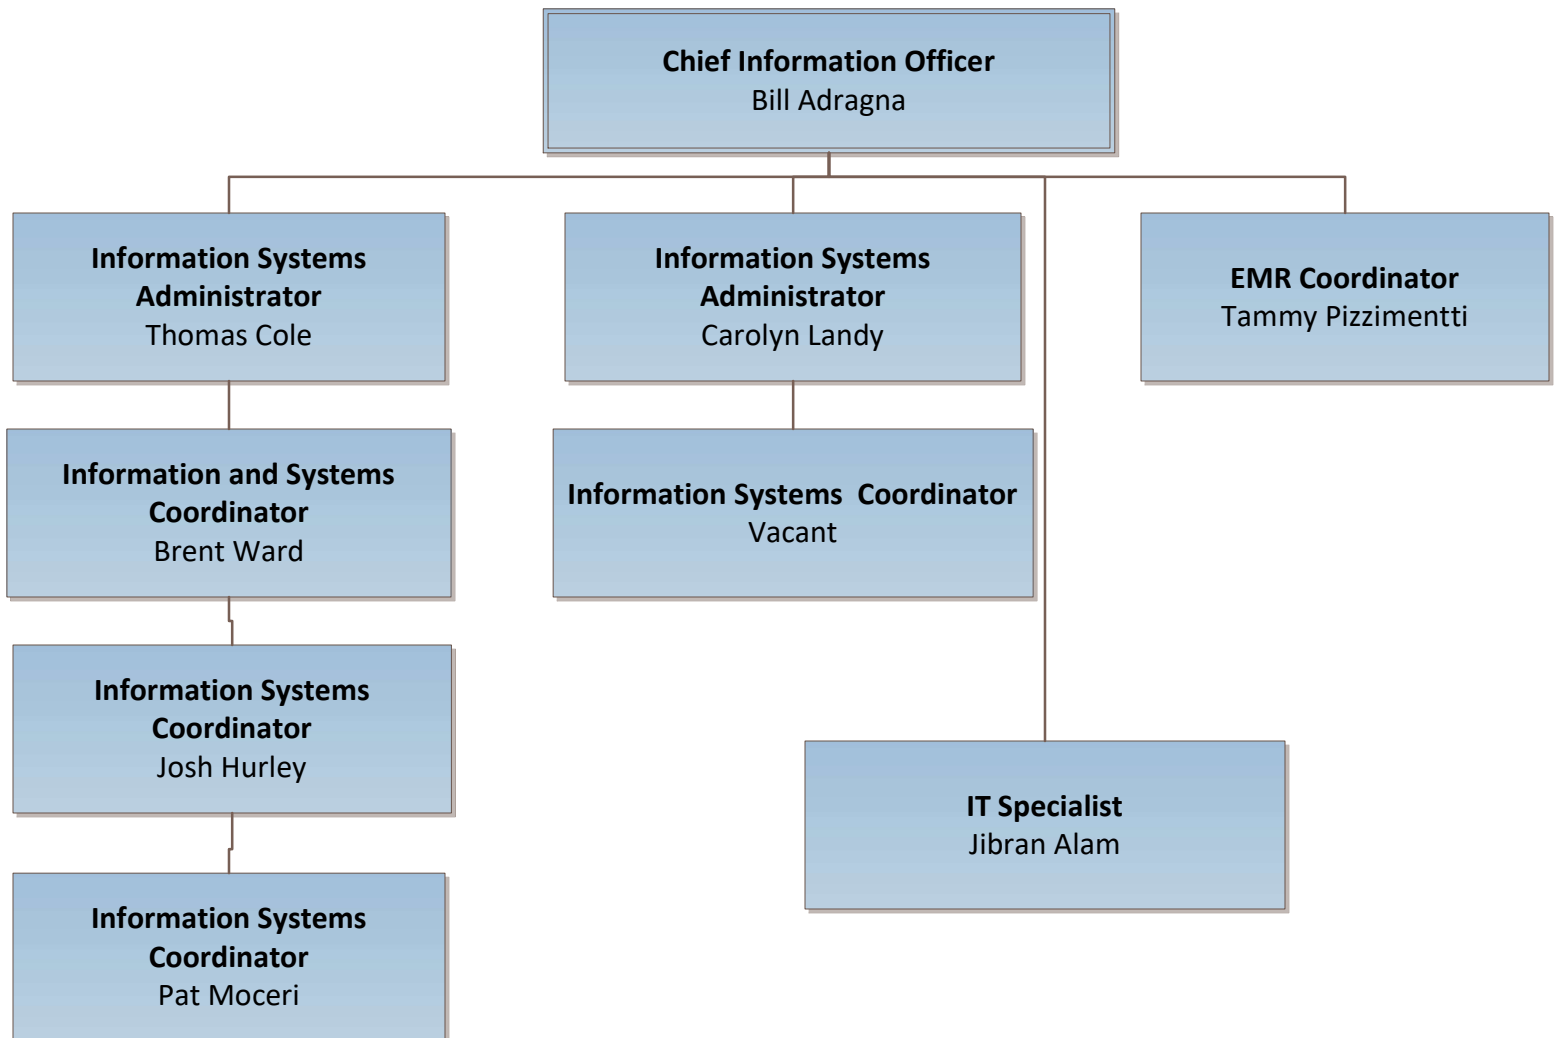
Chief Information Officer
Bill Adragna

Information Systems Administrator
Thomas Cole

Information Systems Administrator
Carolyn Landy

EMR Coordinator
Tammy Pizzimentti

Information and Systems Coordinator
Brent Ward

Information Systems Coordinator
Vacant

Information Systems Coordinator
Josh Hurley

IT Specialist
Jibran Alam

Information Systems Coordinator
Pat Moceri